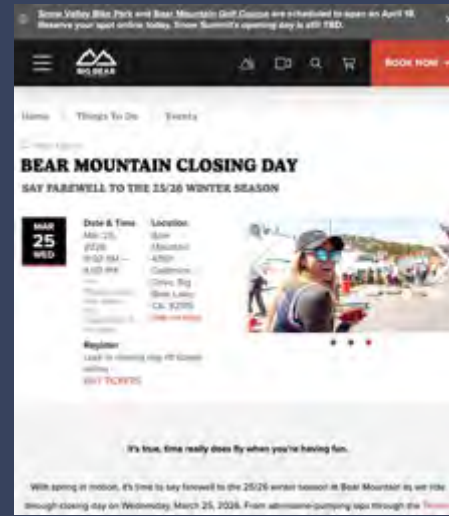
Snow Valley Bike Park and Bear Mountain Golf Course are scheduled to open on April 18. Reserve your spot online today. Snow Summit's opening day is still TBD.

BIG BEAR

BOOK NOW

Home | Things To Do | Events

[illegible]

BEAR MOUNTAIN CLOSING DAY

SAY FAREWELL TO THE 25/26 WINTER SEASON

MAR
25
WED

Date & Time
Mar 25, 2026
9:00 AM — 4:00 PM
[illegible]

Location
Bear Mountain
43101 Goldmine Drive, Big Bear Lake, CA 92315
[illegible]

Register
Lead to closing day lift ticket online
BUY TICKETS

It's true, time really does fly when you're having fun.

With spring in motion, it's time to say farewell to the 25/26 winter season at Bear Mountain as we ride through closing day on Wednesday, March 25, 2026. From adrenaline-pumping laps through the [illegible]